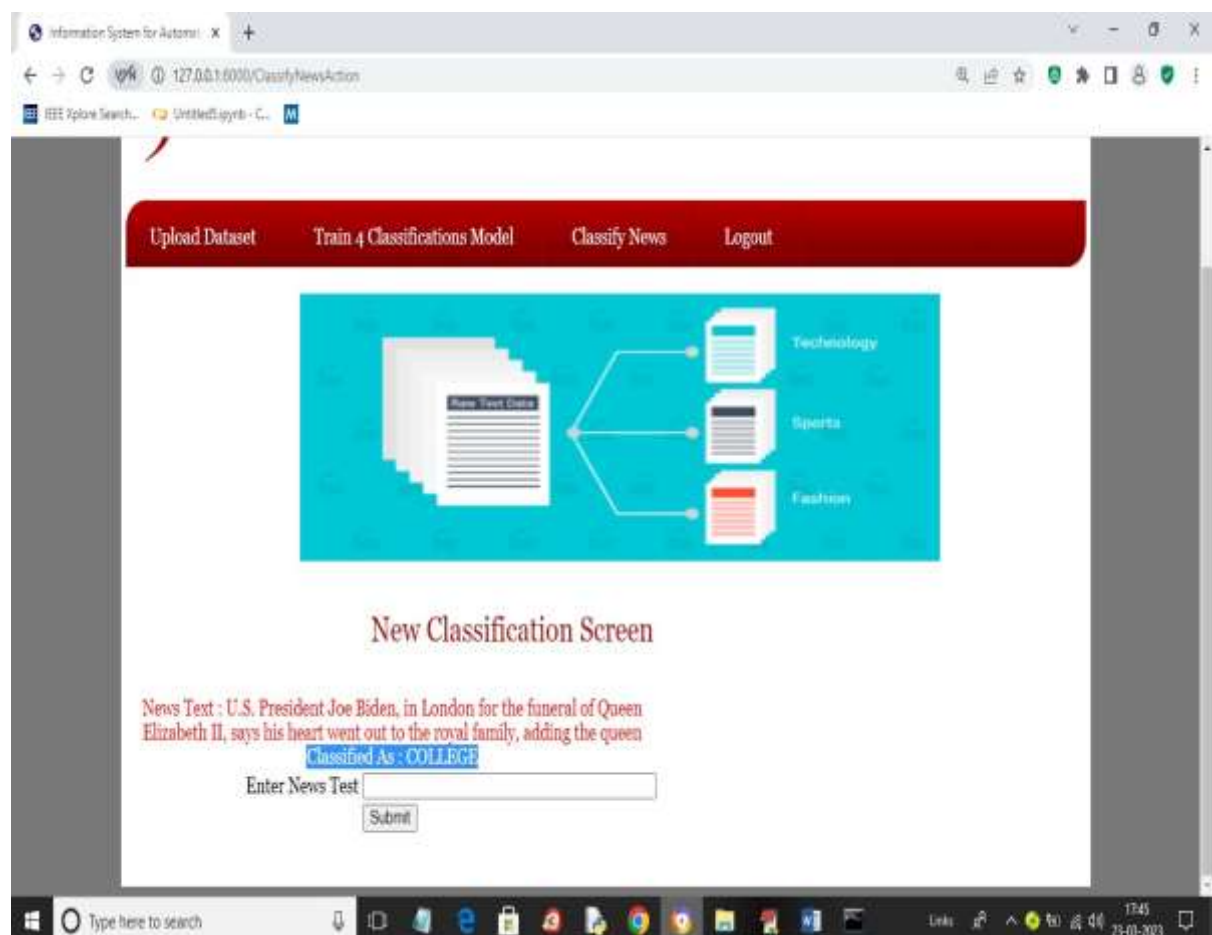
Information System for Automa X +

127.0.0.1:8000/ClassifyNewsAction

IEEE Xplore Search... Untitled5.ipynb - C...

Upload Dataset Train 4 Classifications Model Classify News Logout

Raw Text Data

Technology

Sports

Fashion

New Classification Screen

News Text : U.S. President Joe Biden, in London for the funeral of Queen Elizabeth II, says his heart went out to the royal family, adding the queen
Classified As : COLLEGE

Enter News Test

Submit

Type here to search

Links

17:45
23-03-2023